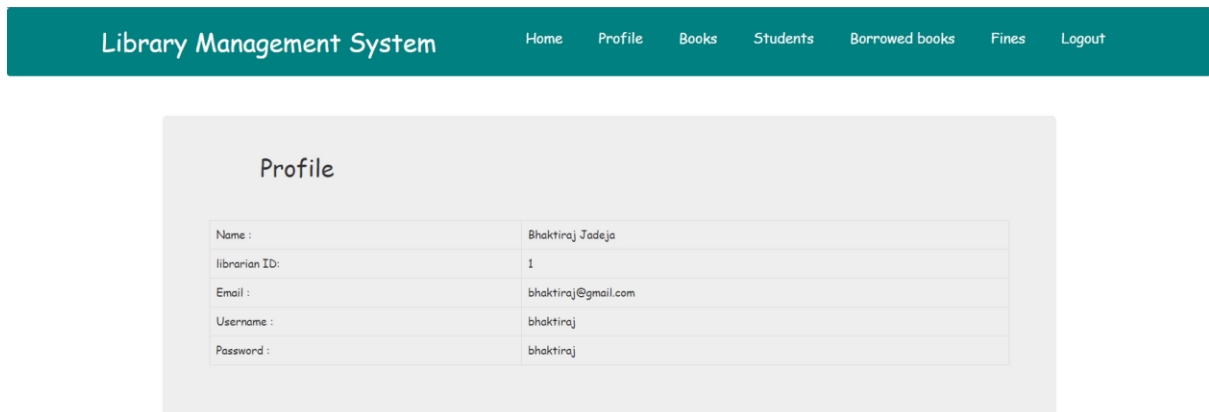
Library Management System

Home Profile Books Students Borrowed books Fines Logout

Profile

| | |
|---|---|
| Name : | Bhaktiraj Jadeja |
| librarian ID: | 1 |
| Email : | bhaktiraj@gmail.com |
| Username : | bhaktiraj |
| Password : | bhaktiraj |